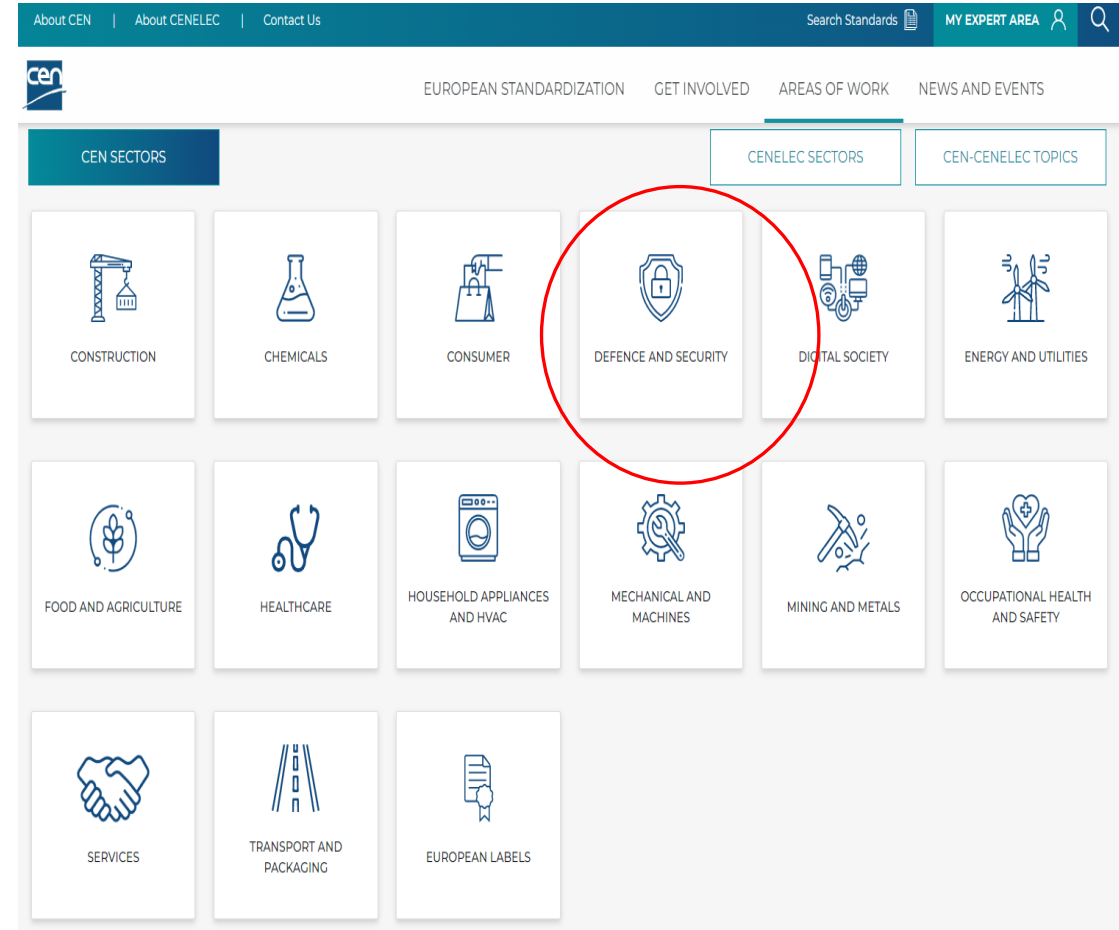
About CEN | About CENELEC | Contact Us

Search Standards

MY EXPERT AREA

cen

EUROPEAN STANDARDIZATION GET INVOLVED AREAS OF WORK NEWS AND EVENTS

CEN SECTORS

CENELEC SECTORS

CEN-CENELEC TOPICS

CONSTRUCTION

CHEMICALS

CONSUMER

DEFENCE AND SECURITY

DIGITAL SOCIETY

ENERGY AND UTILITIES

FOOD AND AGRICULTURE

HEALTHCARE

HOUSEHOLD APPLIANCES AND HVAC

MECHANICAL AND MACHINES

MINING AND METALS

OCCUPATIONAL HEALTH AND SAFETY

SERVICES

TRANSPORT AND PACKAGING

EUROPEAN LABELS